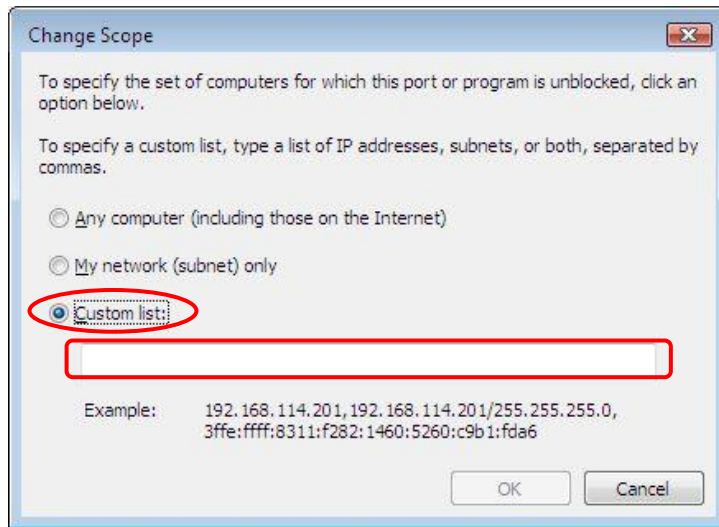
Change Scope

To specify the set of computers for which this port or program is unblocked, click an option below.

To specify a custom list, type a list of IP addresses, subnets, or both, separated by commas.

Any computer (including those on the Internet)

My network (subnet) only

Custom list:

Example: 192.168.114.201,192.168.114.201/255.255.255.0, 3ffe:ffff:8311:f282:1460:5260:c9b1:fda6

OK

Cancel